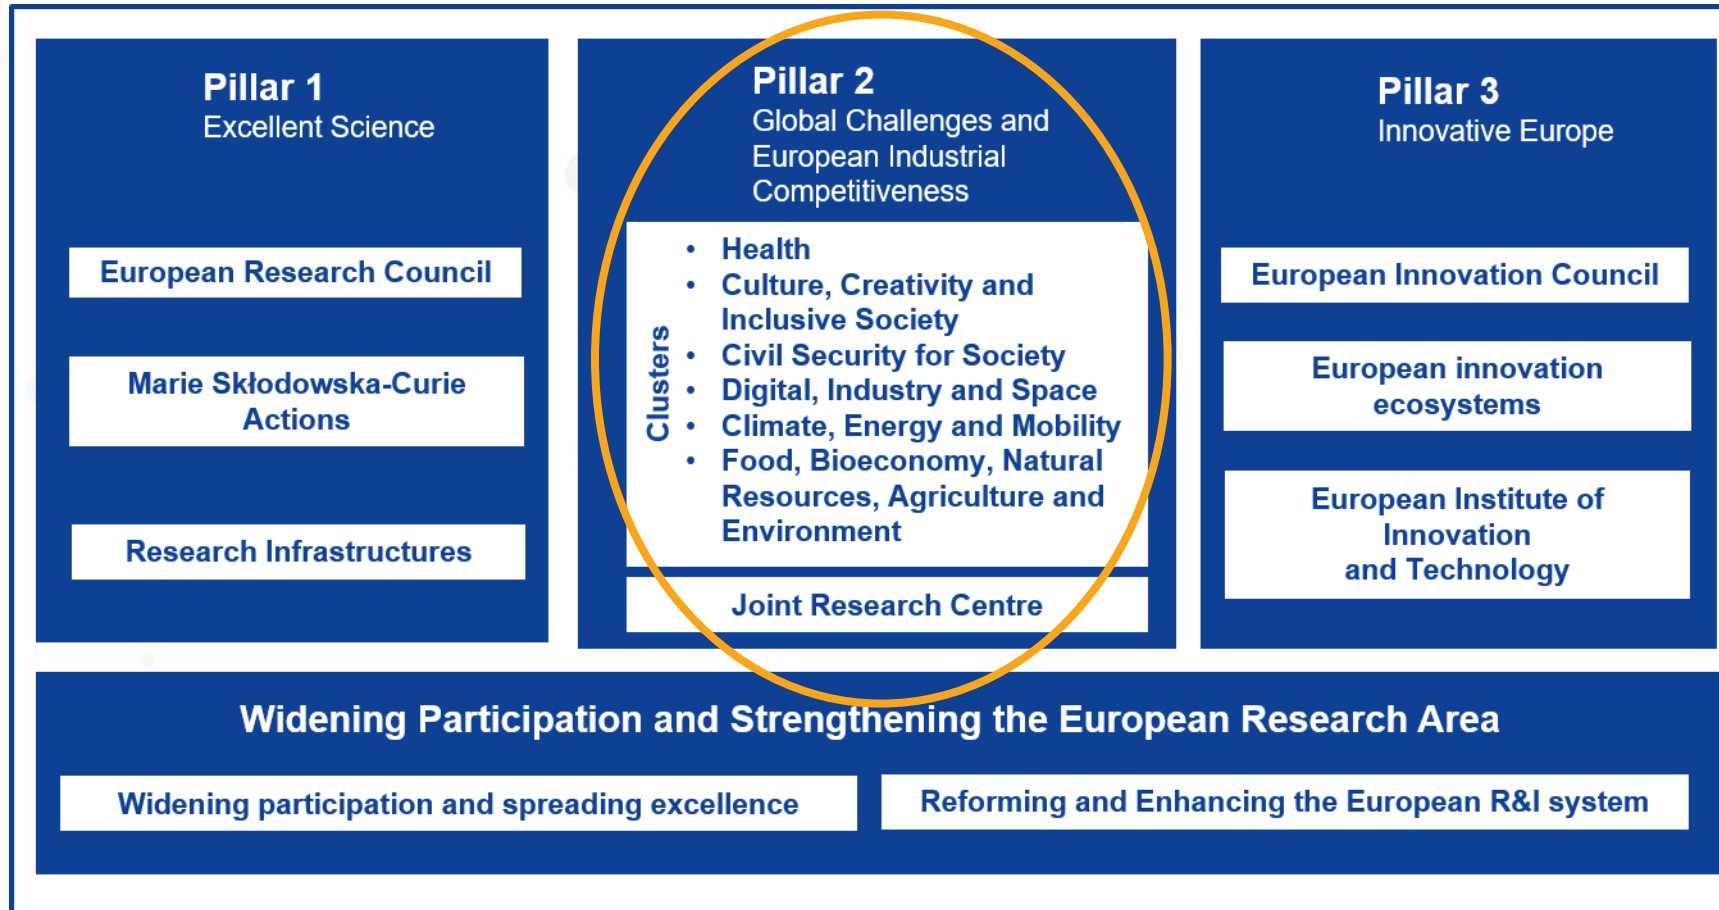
Pillar 1
Excellent Science

European Research Council

Marie Skłodowska-Curie Actions

Research Infrastructures

Pillar 2
Global Challenges and European Industrial Competitiveness

Clusters

- Health
- Culture, Creativity and Inclusive Society
- Civil Security for Society
- Digital, Industry and Space
- Climate, Energy and Mobility
- Food, Bioeconomy, Natural Resources, Agriculture and Environment

Joint Research Centre

Pillar 3
Innovative Europe

European Innovation Council

European innovation ecosystems

European Institute of Innovation and Technology

Widening Participation and Strengthening the European Research Area

Widening participation and spreading excellence

Reforming and Enhancing the European R&I system